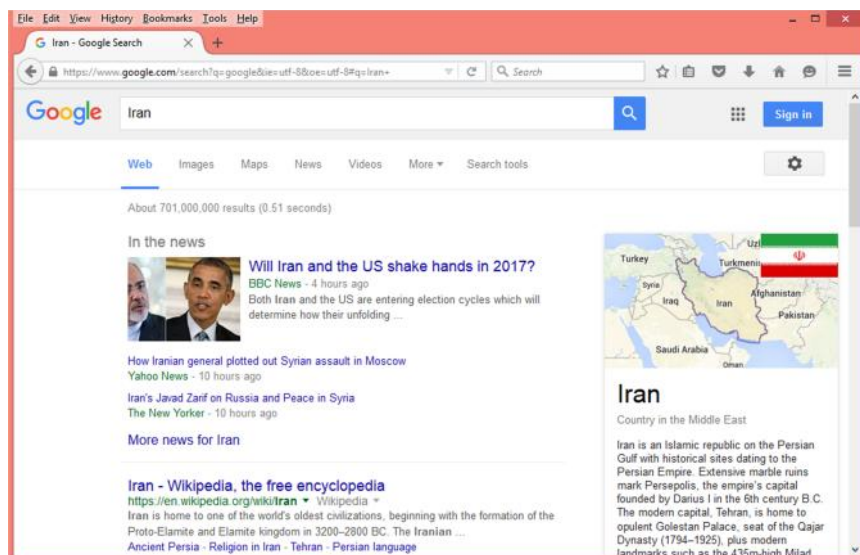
File Edit View History Bookmarks Tools Help

Iran - Google Search

https://www.google.com/search?q=google&ie=utf-8&oe=utf-8#q=Iran+

Search

Google

Iran

Sign in

Web Images Maps News Videos More Search tools

About 701,000,000 results (0.51 seconds)

In the news

Will Iran and the US shake hands in 2017?
BBC News - 4 hours ago
Both Iran and the US are entering election cycles which will determine how their unfolding ...

How Iranian general plotted out Syrian assault in Moscow
Yahoo News - 10 hours ago

Iran's Javad Zarif on Russia and Peace in Syria
The New Yorker - 10 hours ago

More news for Iran

Iran - Wikipedia, the free encyclopedia
https://en.wikipedia.org/wiki/Iran ▾ Wikipedia ▾
Iran is home to one of the world's oldest civilizations, beginning with the formation of the Proto-Elamite and Elamite kingdom in 3200–2800 BC. The Iranian ...
Ancient Persia - Religion in Iran - Tehran - Persian language

Turkey Uzb Turkmeni Syria Iraq Iran Afghanistan Pakistan Saudi Arabia Oman

Iran

Country in the Middle East

Iran is an Islamic republic on the Persian Gulf with historical sites dating to the Persian Empire. Extensive marble ruins mark Persepolis, the empire's capital founded by Darius I in the 6th century B.C. The modern capital, Tehran, is home to opulent Golestan Palace, seat of the Qajar Dynasty (1794–1925), plus modern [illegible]